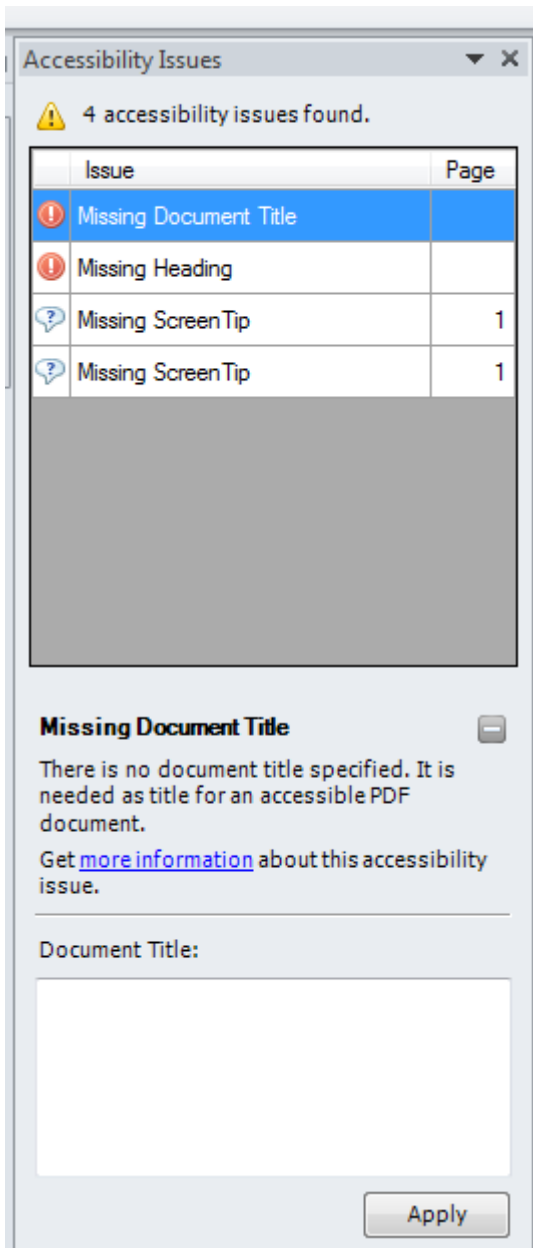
Accessibility Issues

4 accessibility issues found.

| Issue | Page |
|---|---|
| Missing Document Title | |
| Missing Heading | |
| Missing ScreenTip | 1 |
| Missing ScreenTip | 1 |

Missing Document Title

There is no document title specified. It is needed as title for an accessible PDF document.

Get more information about this accessibility issue.

Document Title:

Apply